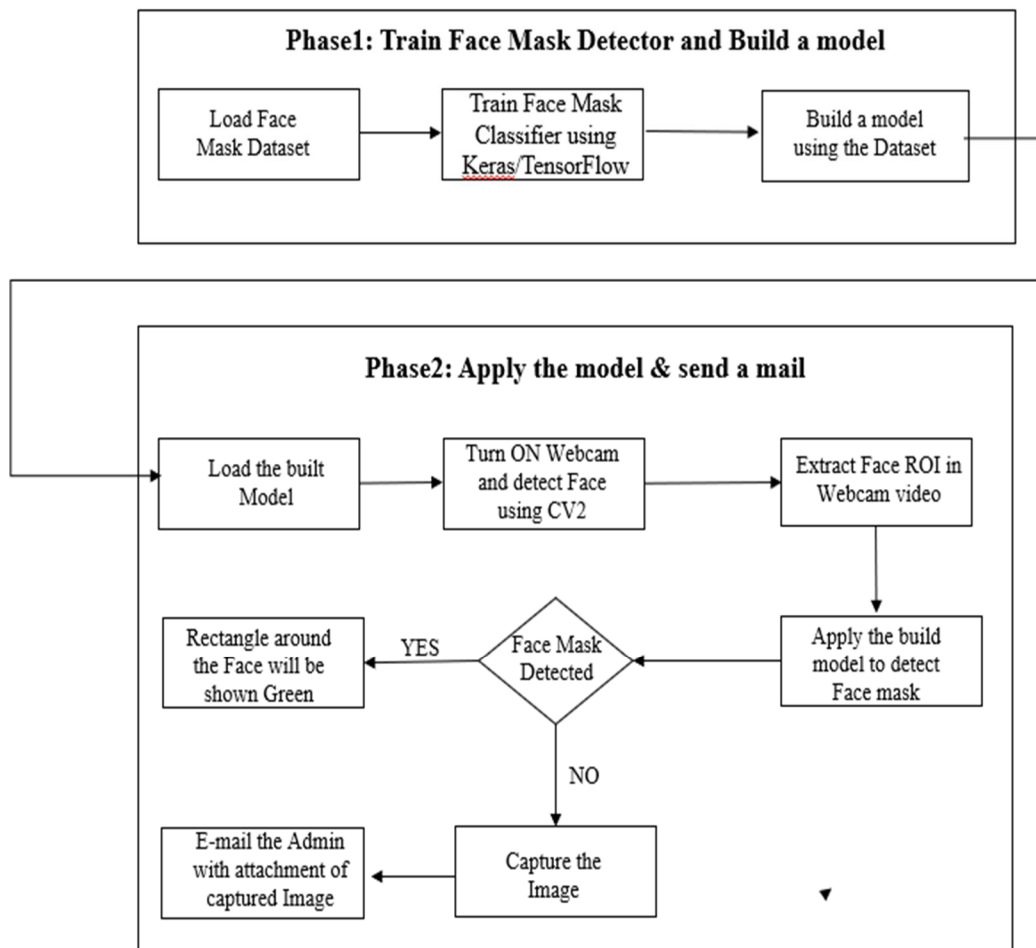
Phase1: Train Face Mask Detector and Build a model

Load Face Mask Dataset

Train Face Mask Classifier using Keras/TensorFlow

Build a model using the Dataset

Phase2: Apply the model & send a mail

Load the built Model

Turn ON Webcam and detect Face using CV2

Extract Face ROI in Webcam video

Apply the build model to detect Face mask

Face Mask Detected

YES

Rectangle around the Face will be shown Green

NO

Capture the Image

E-mail the Admin with attachment of captured Image